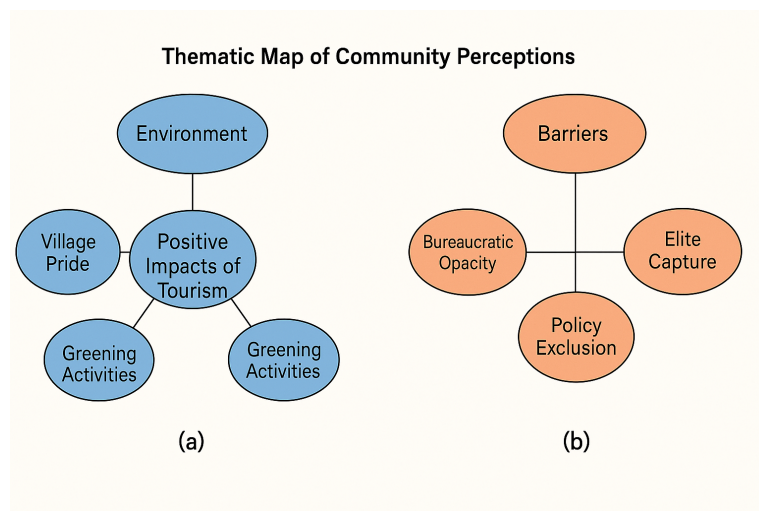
Thematic Map of Community Perceptions

Environment

Village Pride

Positive Impacts of Tourism

Greening Activities

Greening Activities

(a)

Barriers

Bureaucratic Opacity

Elite Capture

Policy Exclusion

(b)